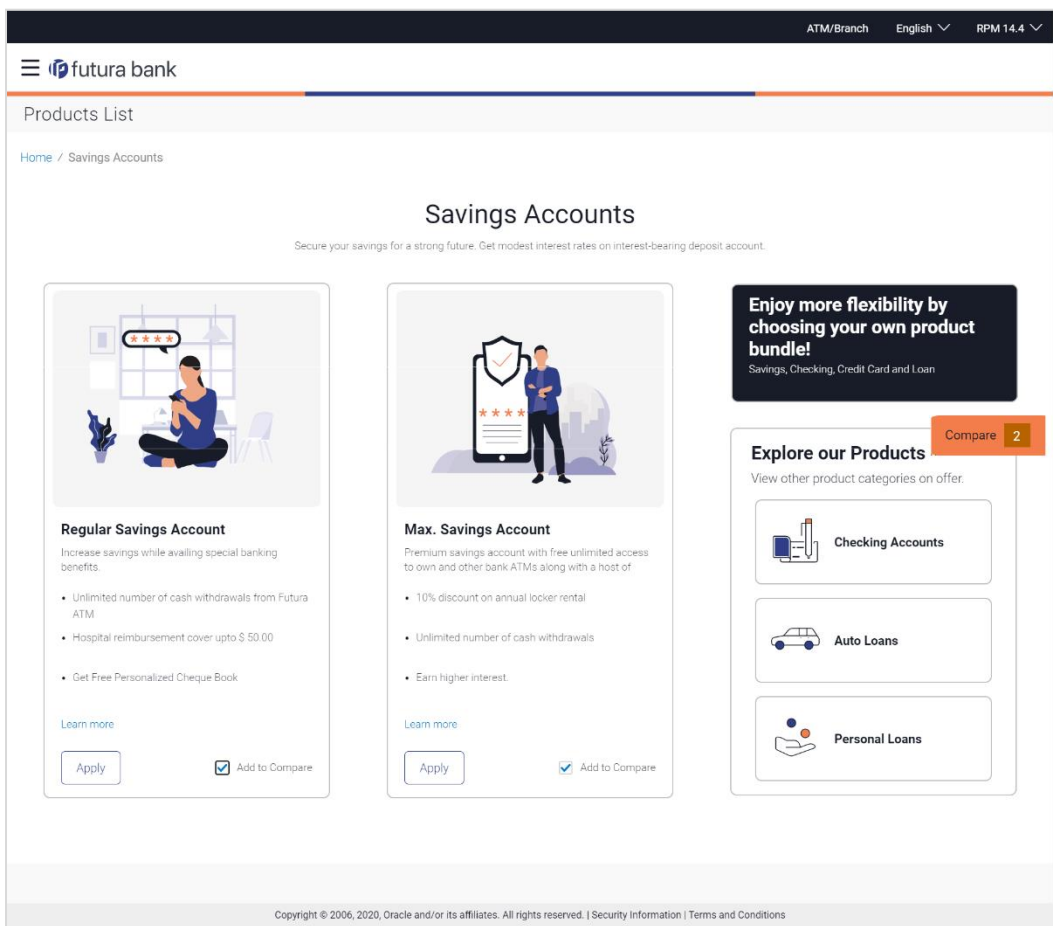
ATM/Branch English RPM 14.4

futura bank

Products List

Home / Savings Accounts

Savings Accounts

Secure your savings for a strong future. Get modest interest rates on interest-bearing deposit account.

Regular Savings Account

Increase savings while availing special banking benefits.

• Unlimited number of cash withdrawals from Futura ATM

• Hospital reimbursement cover upto $ 50.00

• Get Free Personalized Cheque Book

Learn more

Apply

Add to Compare

Max. Savings Account

Premium savings account with free unlimited access to own and other bank ATMs along with a host of

• 10% discount on annual locker rental

• Unlimited number of cash withdrawals

• Earn higher interest.

Learn more

Apply

Add to Compare

Enjoy more flexibility by choosing your own product bundle!

Savings, Checking, Credit Card and Loan

Compare 2

Explore our Products

View other product categories on offer.

Checking Accounts

Auto Loans

Personal Loans

Copyright © 2006, 2020, Oracle and/or its affiliates. All rights reserved. | Security Information | Terms and Conditions